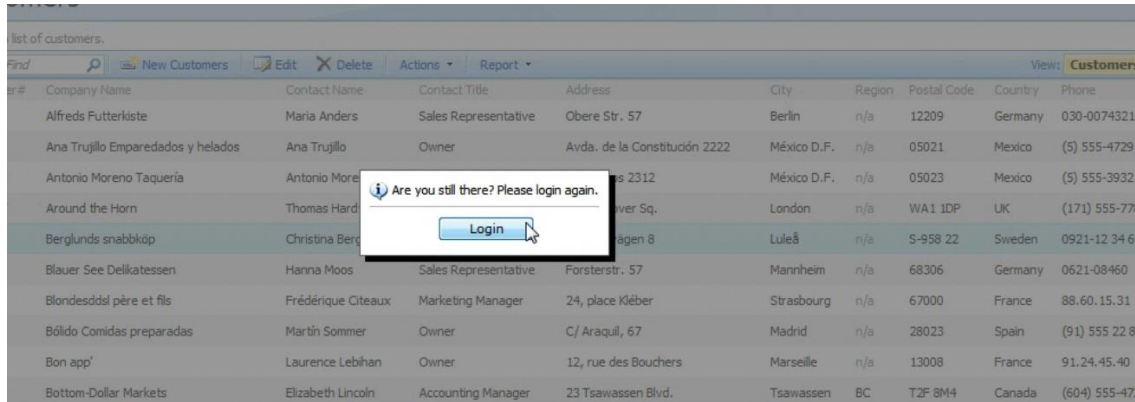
list of customers.

Find | New Customers | Edit | Delete | Actions ▾ | Report ▾ | View: Customers

| er# | Company Name | Contact Name | Contact Title | Address | City | Region | Postal Code | Country | Phone |
|---|---|---|---|---|---|---|---|---|---|
| | Alfreds Futterkiste | Maria Anders | Sales Representative | Obere Str. 57 | Berlin | n/a | 12209 | Germany | 030-0074321 |
| | Ana Trujillo Emparedados y helados | Ana Trujillo | Owner | Avda. de la Constitución 2222 | México D.F. | n/a | 05021 | Mexico | (5) 555-4729 |
| | Antonio Moreno Taquería | Antonio More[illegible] | | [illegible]es 2312 | México D.F. | n/a | 05023 | Mexico | (5) 555-3932 |
| | Around the Horn | Thomas Hard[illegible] | | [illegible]ver Sq. | London | n/a | WA1 1DP | UK | (171) 555-77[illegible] |
| | Berglunds snabbköp | Christina Berg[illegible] | | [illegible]vägen 8 | Luleå | n/a | S-958 22 | Sweden | 0921-12 34 6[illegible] |
| | Blauer See Delikatessen | Hanna Moos | Sales Representative | Forsterstr. 57 | Mannheim | n/a | 68306 | Germany | 0621-08460 |
| | Blondesddsl père et fils | Frédérique Citeaux | Marketing Manager | 24, place Kléber | Strasbourg | n/a | 67000 | France | 88.60.15.31 |
| | Bólido Comidas preparadas | Martín Sommer | Owner | C/ Araquil, 67 | Madrid | n/a | 28023 | Spain | (91) 555 22 8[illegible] |
| | Bon app' | Laurence Lebihan | Owner | 12, rue des Bouchers | Marseille | n/a | 13008 | France | 91.24.45.40 |
| | Bottom-Dollar Markets | Elizabeth Lincoln | Accounting Manager | 23 Tsawassen Blvd. | Tsawassen | BC | T2F 8M4 | Canada | (604) 555-47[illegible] |

Are you still there? Please login again.

Login